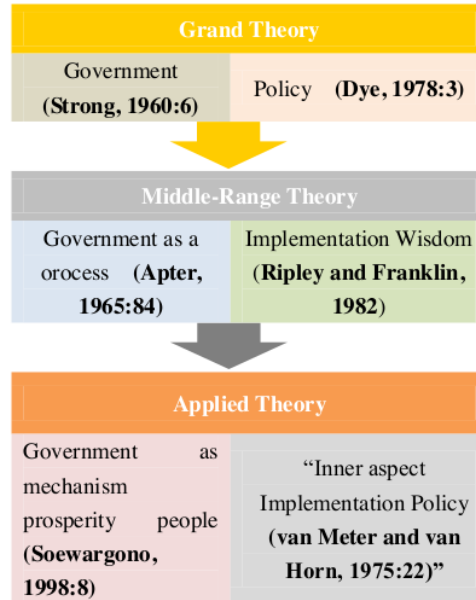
Grand Theory

Government (Strong, 1960:6)

Policy (Dye, 1978:3)

Middle-Range Theory

Government as a orocess (Apter, 1965:84)

Implementation Wisdom (Ripley and Franklin, 1982)

Applied Theory

Government as mechanism prosperity people (Soewargono, 1998:8)

"Inner aspect Implementation Policy (van Meter and van Horn, 1975:22)"